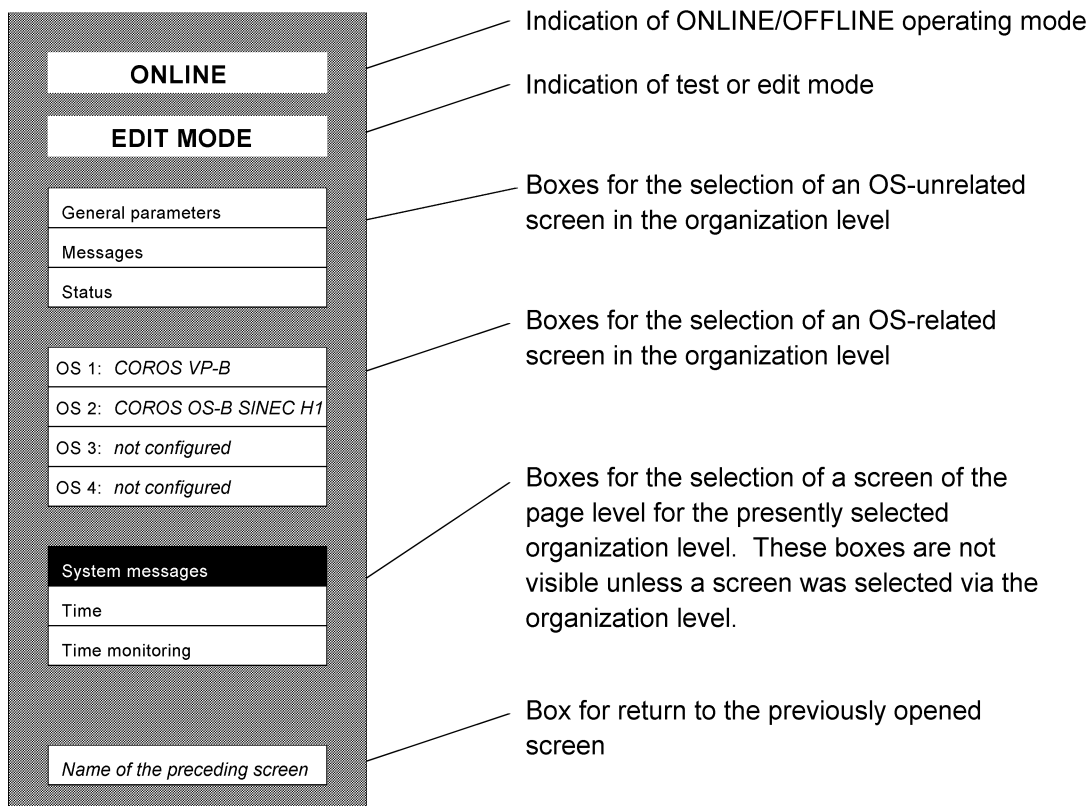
ONLINE

EDIT MODE

General parameters

Messages

Status

OS 1: *COROS VP-B*

OS 2: *COROS OS-B SINEC H1*

OS 3: *not configured*

OS 4: *not configured*

System messages

Time

Time monitoring

*Name of the preceding screen*

Indication of ONLINE/OFFLINE operating mode

Indication of test or edit mode

Boxes for the selection of an OS-unrelated screen in the organization level

Boxes for the selection of an OS-related screen in the organization level

Boxes for the selection of a screen of the page level for the presently selected organization level. These boxes are not visible unless a screen was selected via the organization level.

Box for return to the previously opened screen